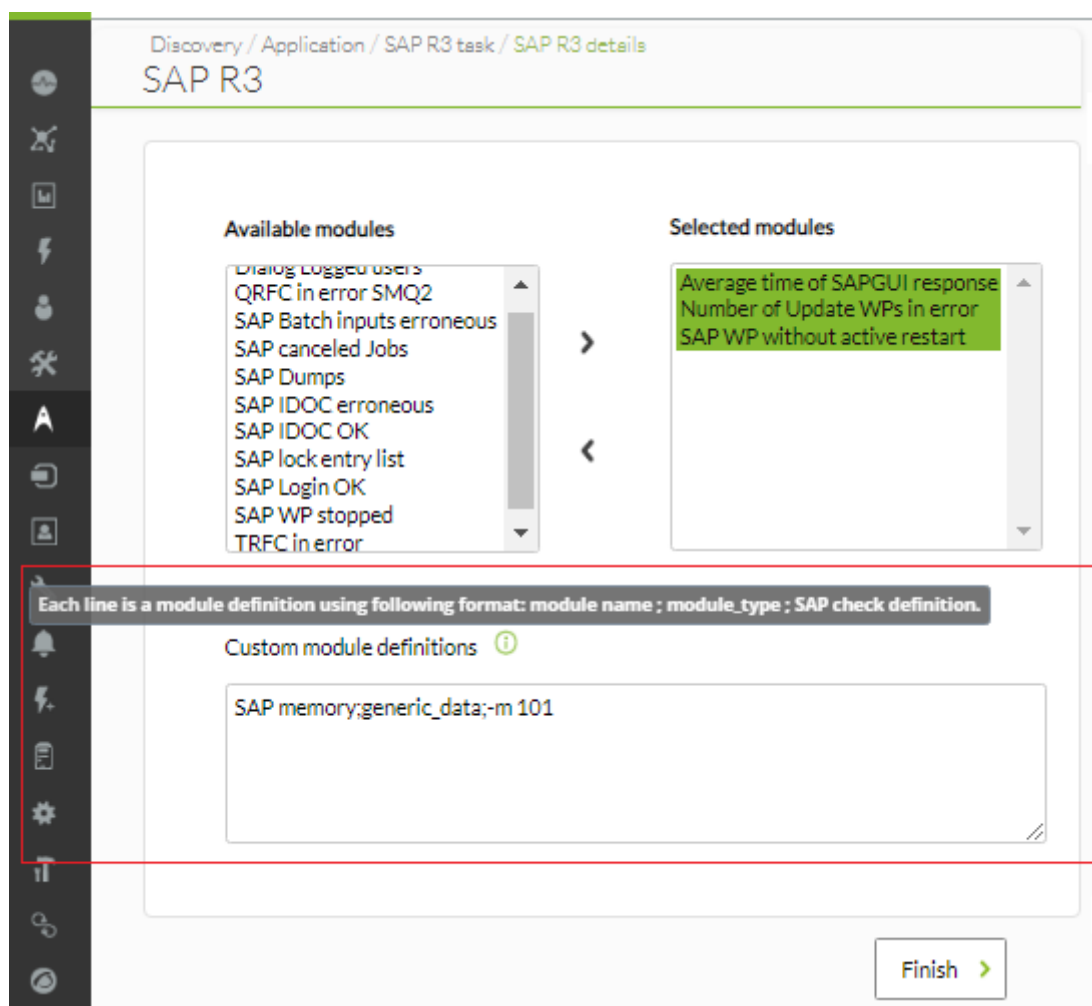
Discovery / Application / SAP R3 task / SAP R3 details
SAP R3

Available modules

Dialog Logged users
QRFC in error SMQ2
SAP Batch inputs erroneous
SAP canceled Jobs
SAP Dumps
SAP IDOC erroneous
SAP IDOC OK
SAP lock entry list
SAP Login OK
SAP WP stopped
TRFC in error

›
‹

Selected modules

Average time of SAPGUI response
Number of Update WPs in error
SAP WP without active restart

Each line is a module definition using following format: module name ; module_type ; SAP check definition.

Custom module definitions

SAP memory;generic_data;-m 101

Finish ›